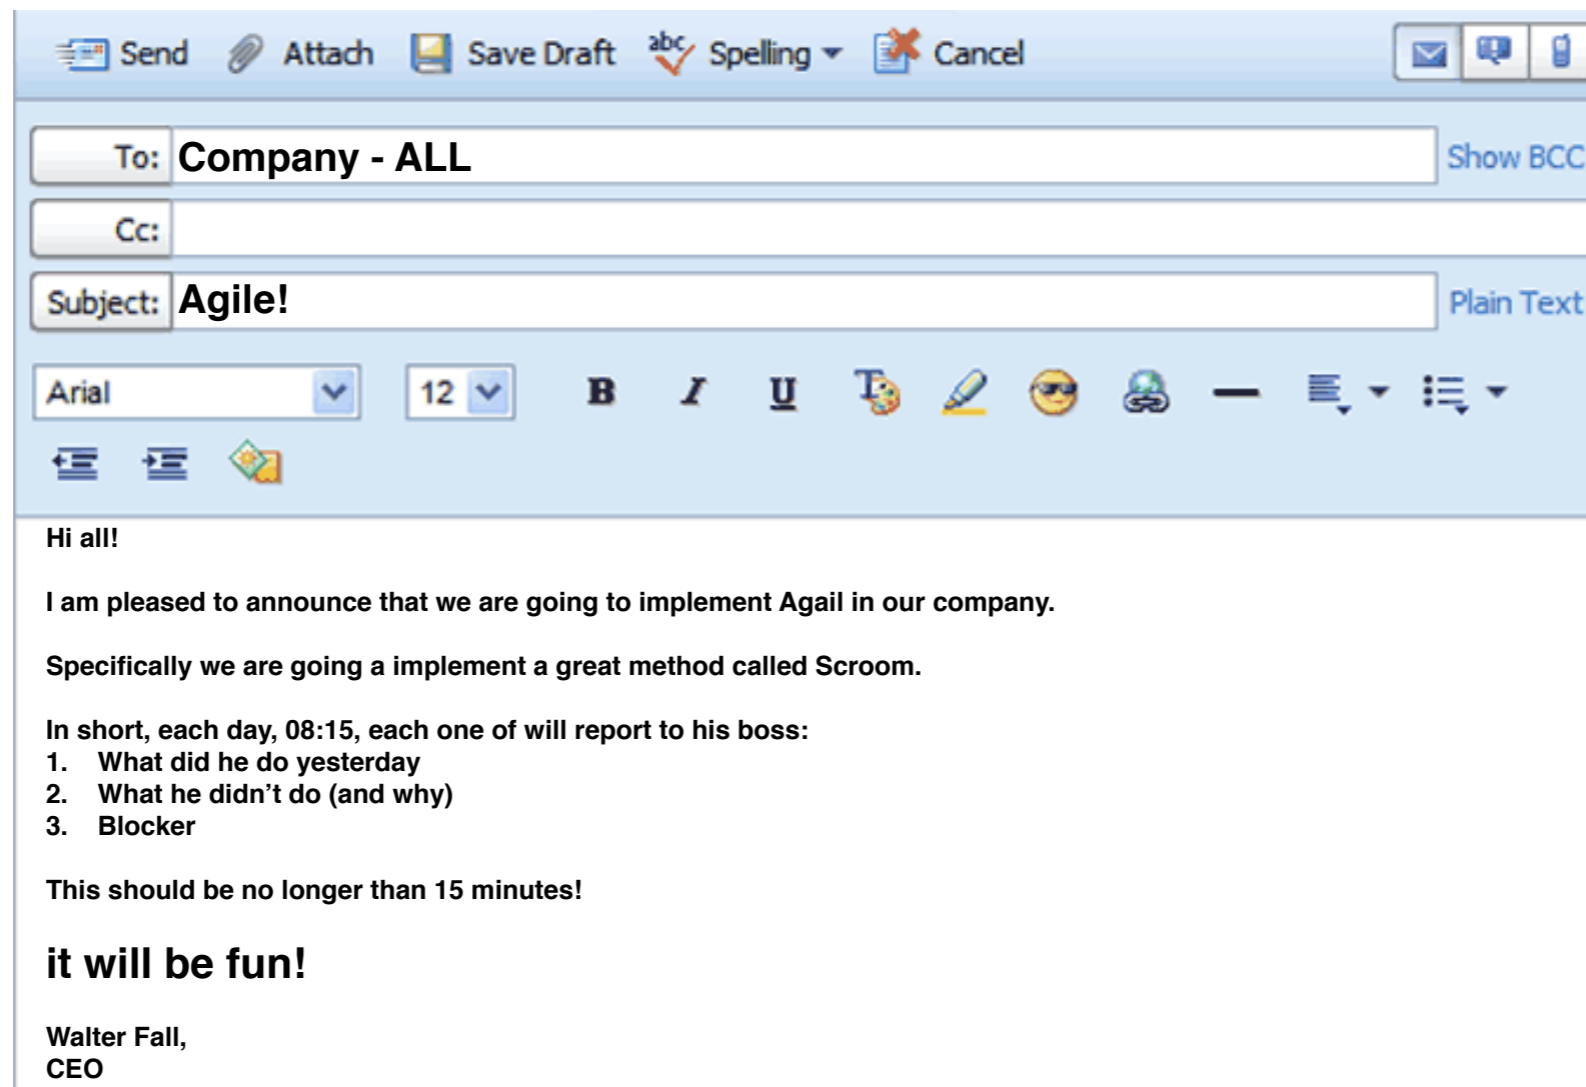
Send Attach Save Draft abc Spelling Cancel

To: Company - ALL
Show BCC

Cc:

Subject: Agile!
Plain Text

Arial 12 B I U

Hi all!

I am pleased to announce that we are going to implement Agail in our company.

Specifically we are going a implement a great method called Scroom.

In short, each day, 08:15, each one of will report to his boss:
1. What did he do yesterday
2. What he didn't do (and why)
3. Blocker

This should be no longer than 15 minutes!

it will be fun!

Walter Fall,
CEO